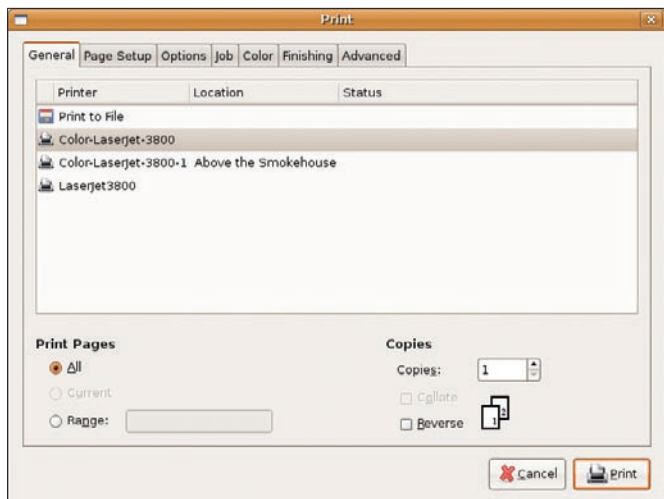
Print

General | Page Setup | Options | Job | Color | Finishing | Advanced

| Printer | Location | Status |
|---|---|---|
| Print to File | | |
| Color-LaserJet-3800 | | |
| Color-LaserJet-3800-1 | Above the Smokehouse | |
| LaserJet3800 | | |

Print Pages

All

Current

Range:

Copies

Copies: 1

Collate

Reverse

1 2

Cancel

Print